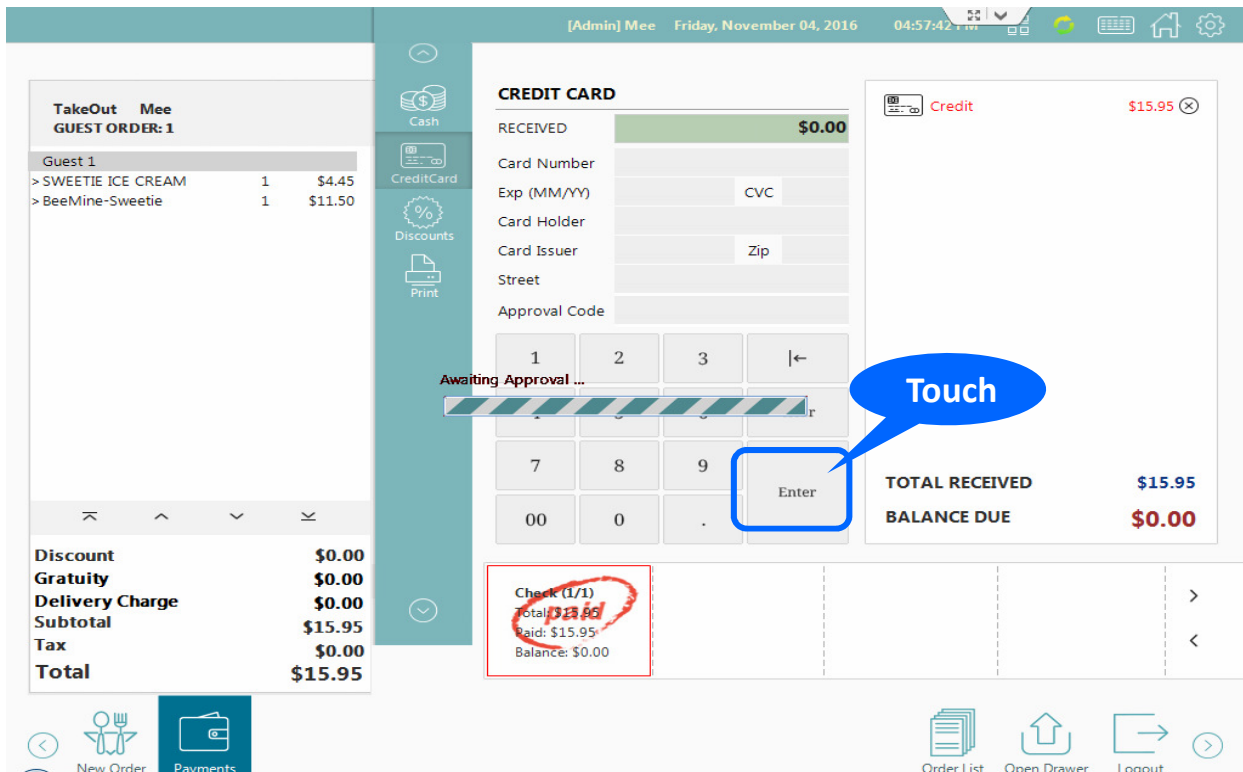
[Admin] Mee Friday, November 04, 2016 04:57:42 PM

TakeOut Mee
GUEST ORDER: 1

Guest 1
> SWEETIE ICE CREAM 1 $4.45
> BeeMine-Sweetie 1 $11.50

| | |
|---|---|
| Discount | $0.00 |
| Gratuity | $0.00 |
| Delivery Charge | $0.00 |
| Subtotal | $15.95 |
| Tax | $0.00 |
| Total | $15.95 |

Cash
CreditCard
Discounts
Print

CREDIT CARD
RECEIVED $0.00
Card Number
Exp (MM/YY) CVC
Card Holder
Card Issuer Zip
Street
Approval Code

1 2 3 |←
Awaiting Approval ...
7 8 9 Enter
00 0 .

Touch

Credit $15.95

TOTAL RECEIVED $15.95
BALANCE DUE $0.00

Check (1/1)
Total: $15.95
Paid: $15.95
Balance: $0.00
paid

New Order
Payments
Order List
Open Drawer
Logout